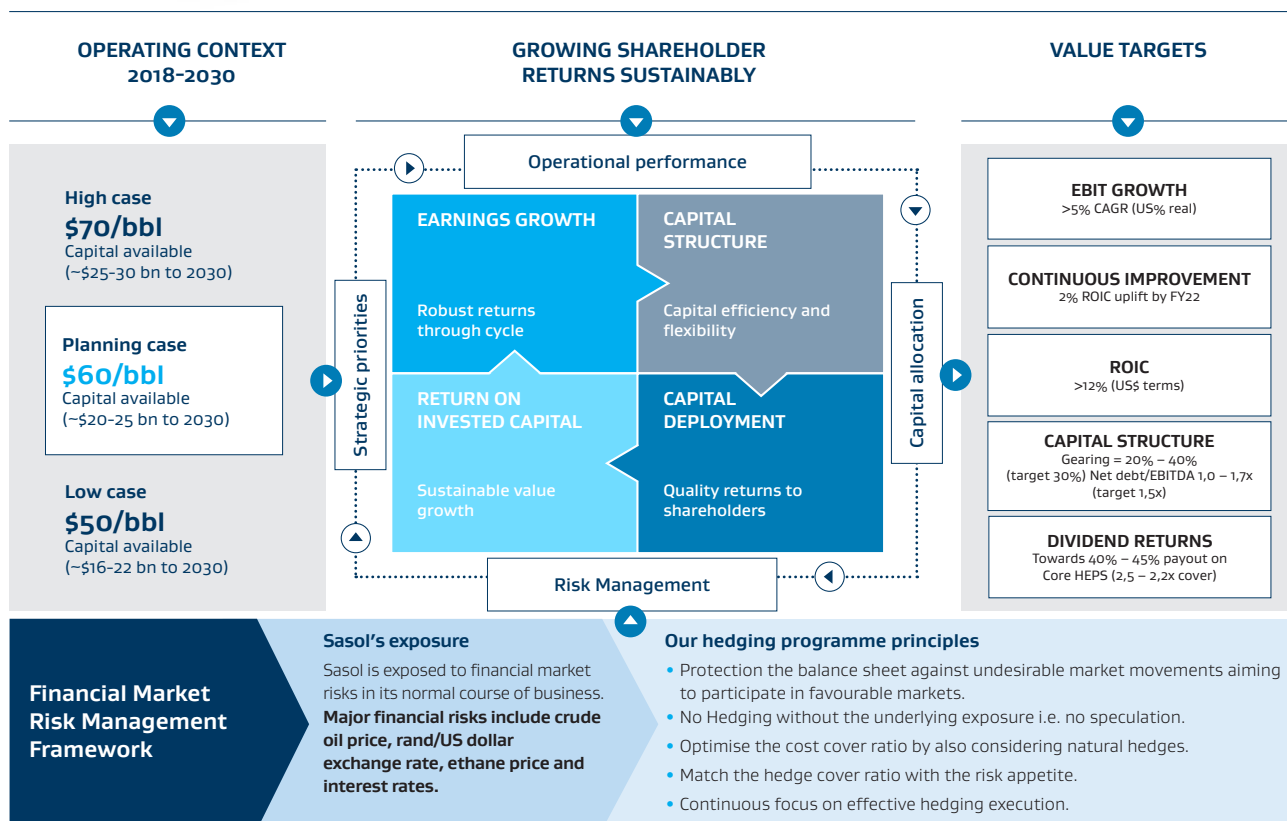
OPERATING CONTEXT 2018-2030

GROWING SHAREHOLDER RETURNS SUSTAINABLY

VALUE TARGETS

High case
$70/bbl
Capital available
(~$25-30 bn to 2030)

Planning case
$60/bbl
Capital available
(~$20-25 bn to 2030)

Low case
$50/bbl
Capital available
(~$16-22 bn to 2030)

Operational performance

Strategic priorities

Capital allocation

EARNINGS GROWTH

Robust returns through cycle

CAPITAL STRUCTURE

Capital efficiency and flexibility

RETURN ON INVESTED CAPITAL

Sustainable value growth

CAPITAL DEPLOYMENT

Quality returns to shareholders

Risk Management

EBIT GROWTH
>5% CAGR (US% real)

CONTINUOUS IMPROVEMENT
2% ROIC uplift by FY22

ROIC
>12% (US$ terms)

CAPITAL STRUCTURE
Gearing = 20% – 40% (target 30%) Net debt/EBITDA 1,0 – 1,7x (target 1,5x)

DIVIDEND RETURNS
Towards 40% – 45% payout on Core HEPS (2,5 – 2,2x cover)

Financial Market Risk Management Framework

Sasol's exposure
Sasol is exposed to financial market risks in its normal course of business. Major financial risks include crude oil price, rand/US dollar exchange rate, ethane price and interest rates.

Our hedging programme principles
• Protection the balance sheet against undesirable market movements aiming to participate in favourable markets.
• No Hedging without the underlying exposure i.e. no speculation.
• Optimise the cost cover ratio by also considering natural hedges.
• Match the hedge cover ratio with the risk appetite.
• Continuous focus on effective hedging execution.